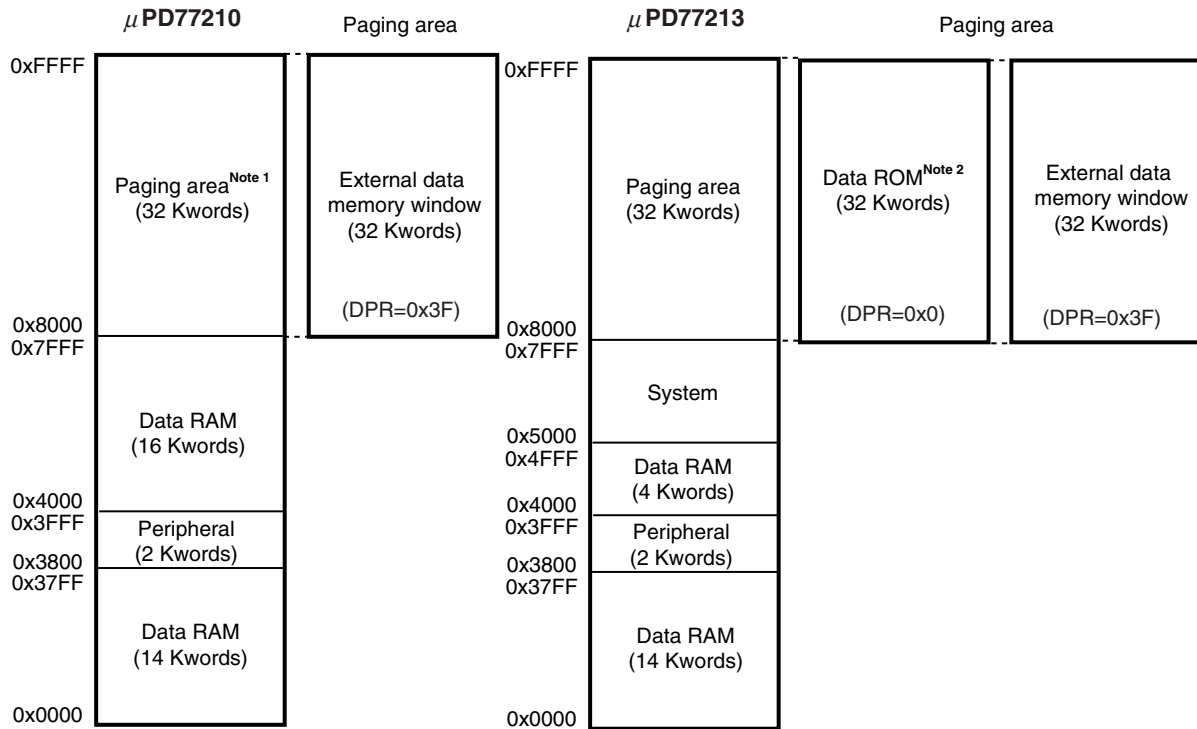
$\mu$PD77210

Paging area

0xFFFF

Paging area$^{\text{Note 1}}$
(32 Kwords)

External data memory window
(32 Kwords)

(DPR=0x3F)

0x8000
0x7FFF

Data RAM
(16 Kwords)

0x4000
0x3FFF

Peripheral
(2 Kwords)

0x3800
0x37FF

Data RAM
(14 Kwords)

0x0000

$\mu$PD77213

Paging area

0xFFFF

Paging area
(32 Kwords)

Data ROM$^{\text{Note 2}}$
(32 Kwords)

(DPR=0x0)

External data memory window
(32 Kwords)

(DPR=0x3F)

0x8000
0x7FFF

System

0x5000
0x4FFF

Data RAM
(4 Kwords)

0x4000
0x3FFF

Peripheral
(2 Kwords)

0x3800
0x37FF

Data RAM
(14 Kwords)

0x0000